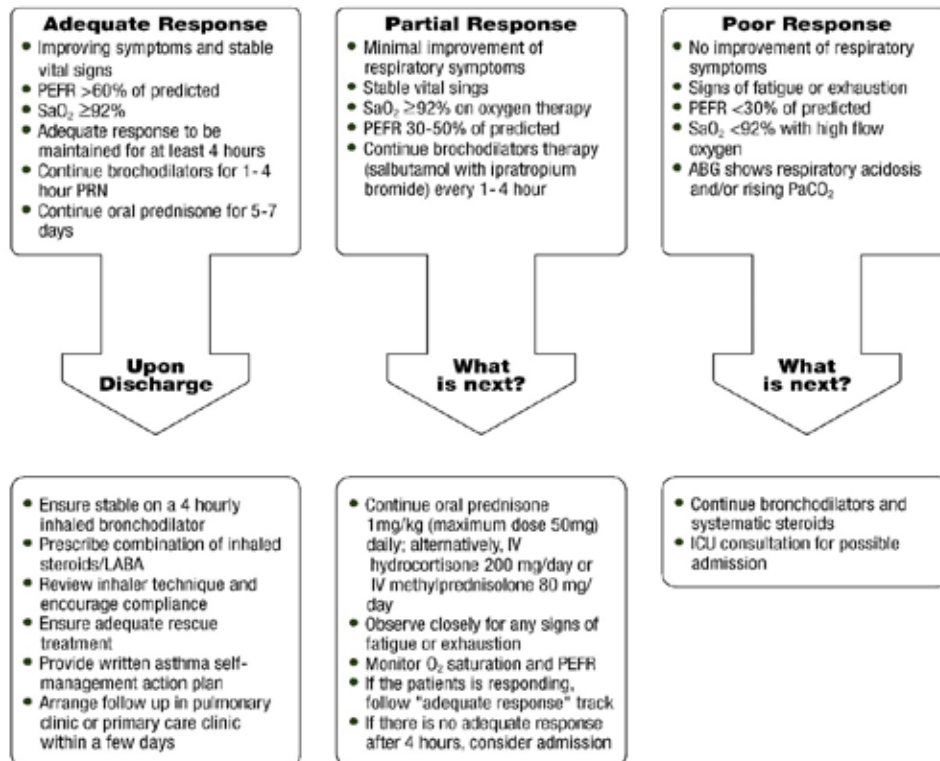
**Adequate Response**
- Improving symptoms and stable vital signs
- PEFR >60% of predicted
- $SaO_2$ ≥92%
- Adequate response to be maintained for at least 4 hours
- Continue brochodilators for 1-4 hour PRN
- Continue oral prednisone for 5-7 days

**Partial Response**
- Minimal improvement of respiratory symptoms
- Stable vital sings
- $SaO_2$ ≥92% on oxygen therapy
- PEFR 30-50% of predicted
- Continue brochodilators therapy (salbutamol with ipratropium bromide) every 1-4 hour

**Poor Response**
- No improvement of respiratory symptoms
- Signs of fatigue or exhaustion
- PEFR <30% of predicted
- $SaO_2$ <92% with high flow oxygen
- ABG shows respiratory acidosis and/or rising $PaCO_2$

Upon Discharge

What is next?

What is next?

- Ensure stable on a 4 hourly inhaled bronchodilator
- Prescribe combination of inhaled steroids/LABA
- Review inhaler technique and encourage compliance
- Ensure adequate rescue treatment
- Provide written asthma self-management action plan
- Arrange follow up in pulmonary clinic or primary care clinic within a few days

- Continue oral prednisone 1mg/kg (maximum dose 50mg) daily; alternatively, IV hydrocortisone 200 mg/day or IV methylprednisolone 80 mg/day
- Observe closely for any signs of fatigue or exhaustion
- Monitor $O_2$ saturation and PEFR
- If the patients is responding, follow "adequate response" track
- If there is no adequate response after 4 hours, consider admission

- Continue bronchodilators and systematic steroids
- ICU consultation for possible admission